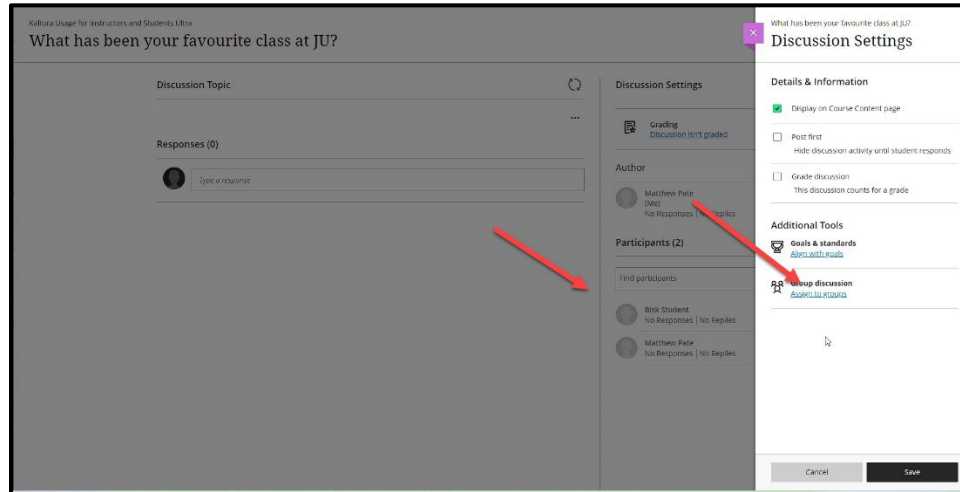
Kaltura Usage for Instructors and Students Ultra
What has been your favourite class at JU?

Discussion Topic

...

Responses (0)

Type a response

Discussion Settings

Grading
Discussion isn't graded

Author

Matthew Pate
(Me)
No Responses | No Replies

Participants (2)

Find participants

Bisk Student
No Responses | No Replies

Matthew Pate
No Responses | No Replies

What has been your favourite class at JU?
Discussion Settings

Details & Information

Display on Course Content page

Post first
Hide discussion activity until student responds

Grade discussion
This discussion counts for a grade

Additional Tools

Goals & standards
Align with goals

Group discussion
Assign to groups

Cancel
Save